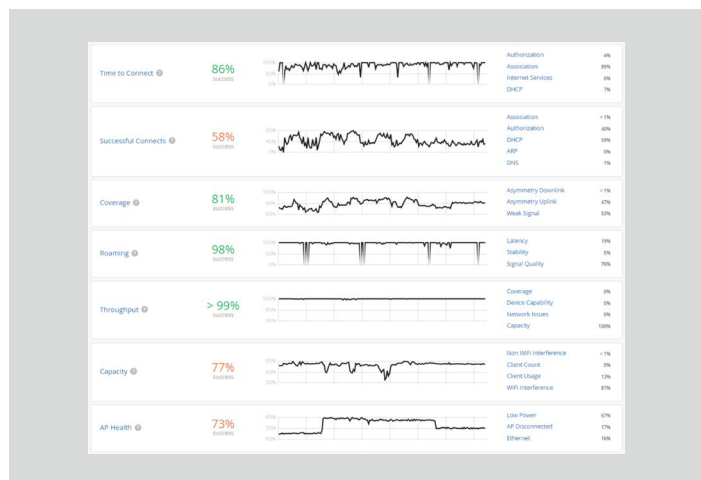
Time to Connect

86%
SUCCESS

100%
50%
0%

Authorization 4%
Association 89%
Internet Services 0%
DHCP 7%

Successful Connects

58%
SUCCESS

90%
45%
0%

Association < 1%
Authorization 40%
DHCP 59%
ARP 0%
DNS 1%

Coverage

81%
SUCCESS

100%
80%
60%

Asymmetry Downlink < 1%
Asymmetry Uplink 47%
Weak Signal 53%

Roaming

98%
SUCCESS

100%
50%
0%

Latency 19%
Stability 5%
Signal Quality 76%

Throughput

> 99%
SUCCESS

100%
95%
90%

Coverage 0%
Device Capability 0%
Network Issues 0%
Capacity 100%

Capacity

77%
SUCCESS

90%
45%
0%

Non WiFi Interference < 1%
Client Count 0%
Client Usage 13%
WiFi Interference 87%

AP Health

73%
SUCCESS

80%
70%
60%

Low Power 67%
AP Disconnected 17%
Ethernet 16%